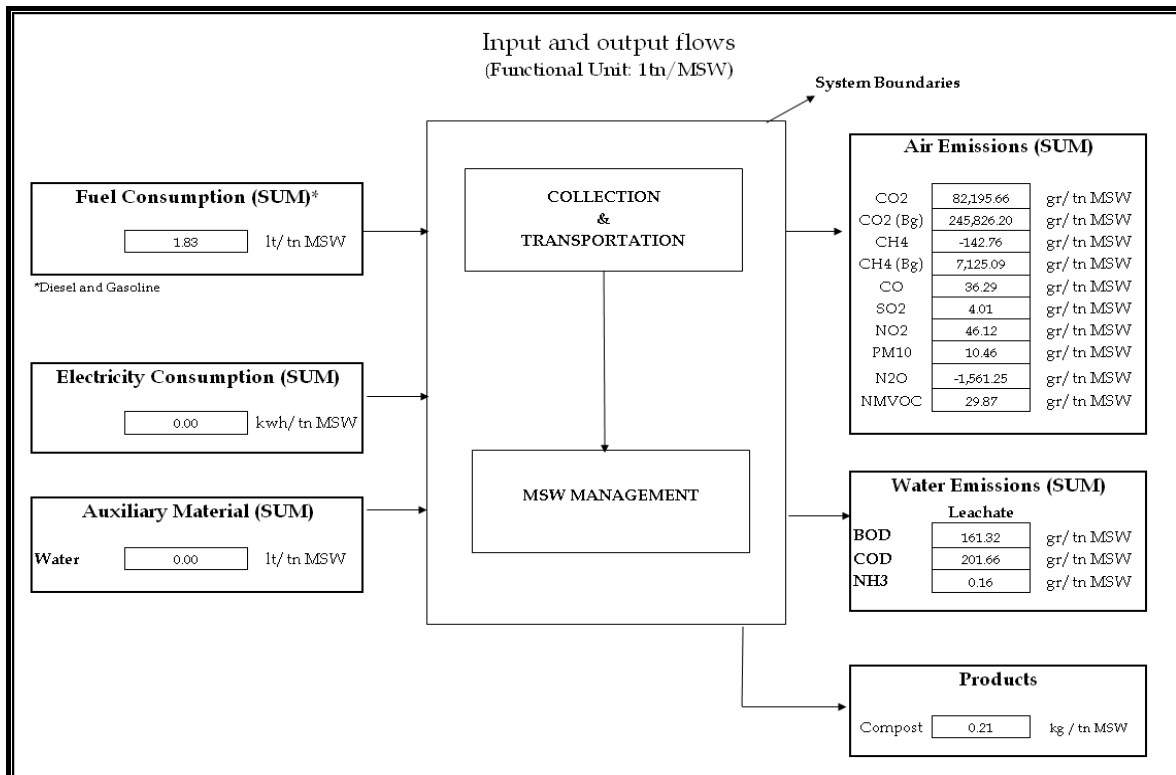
Input and output flows
(Functional Unit: 1tn/MSW)

System Boundaries

Fuel Consumption (SUM)*
1.83 lt/ tn MSW
*Diesel and Gasoline

Electricity Consumption (SUM)
0.00 kwh/ tn MSW

Auxiliary Material (SUM)
Water 0.00 lt/ tn MSW

COLLECTION
&
TRANSPORTATION

MSW MANAGEMENT

Air Emissions (SUM)

| | | |
|---|---|---|
| CO2 | 82,195.66 | gr/ tn MSW |
| CO2 (Bg) | 245,826.20 | gr/ tn MSW |
| CH4 | -142.76 | gr/ tn MSW |
| CH4 (Bg) | 7,125.09 | gr/ tn MSW |
| CO | 36.29 | gr/ tn MSW |
| SO2 | 4.01 | gr/ tn MSW |
| NO2 | 46.12 | gr/ tn MSW |
| PM10 | 10.46 | gr/ tn MSW |
| N2O | -1,561.25 | gr/ tn MSW |
| NMVOC | 29.87 | gr/ tn MSW |

Water Emissions (SUM)
Leachate

| | | |
|---|---|---|
| BOD | 161.32 | gr/ tn MSW |
| COD | 201.66 | gr/ tn MSW |
| NH3 | 0.16 | gr/ tn MSW |

Products
Compost 0.21 kg / tn MSW